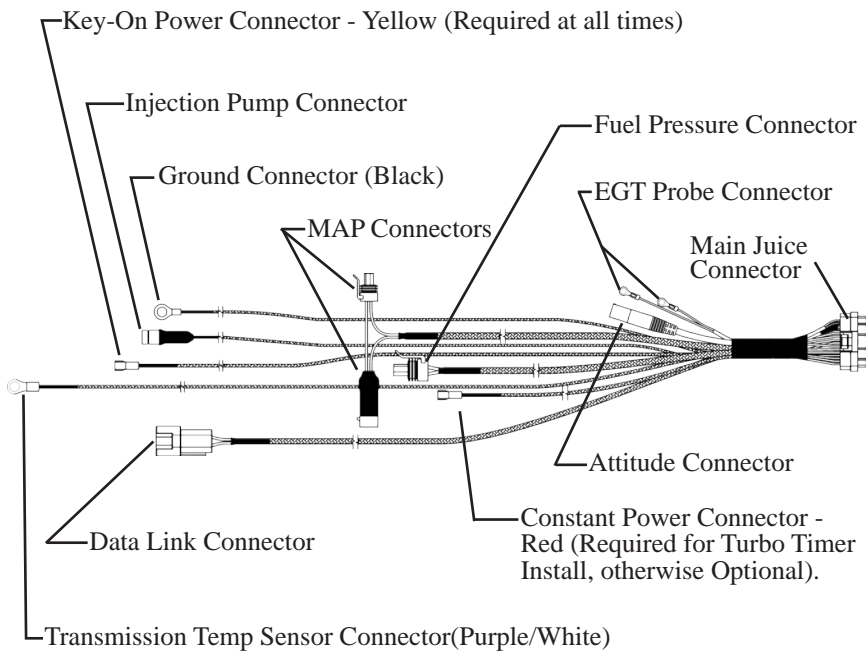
Key-On Power Connector - Yellow (Required at all times)

Injection Pump Connector

Fuel Pressure Connector

Ground Connector (Black)

EGT Probe Connector

MAP Connectors

Main Juice Connector

Attitude Connector

Constant Power Connector - Red (Required for Turbo Timer Install, otherwise Optional).

Data Link Connector

Transmission Temp Sensor Connector(Purple/White)